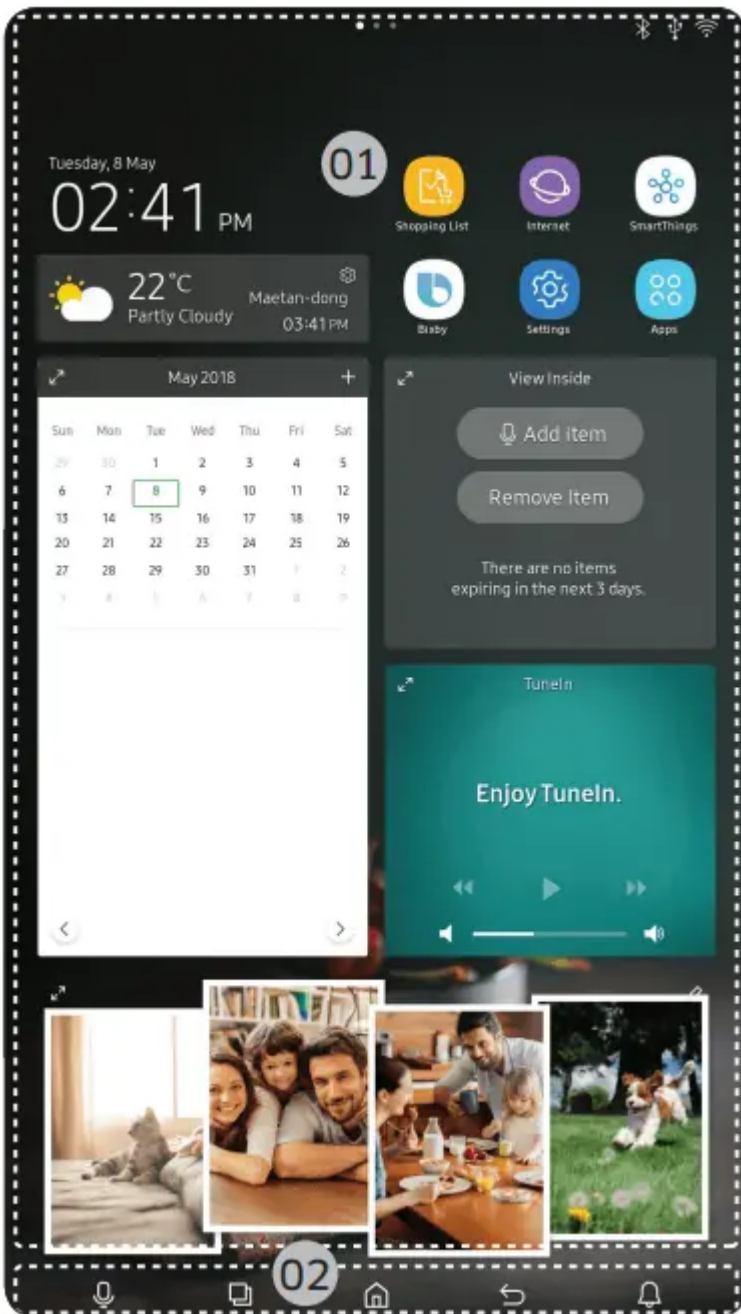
Tuesday, 8 May
02:41 PM

01

Shopping List
Internet
SmartThings

22°C
Partly Cloudy
Maetan-dong
03:41 PM

Bixby
Settings
Apps

May 2018

| Sun | Mon | Tue | Wed | Thu | Fri | Sat |
|---|---|---|---|---|---|---|
| 29 | 30 | 1 | 2 | 3 | 4 | 5 |
| 6 | 7 | 8 | 9 | 10 | 11 | 12 |
| 13 | 14 | 15 | 16 | 17 | 18 | 19 |
| 20 | 21 | 22 | 23 | 24 | 25 | 26 |
| 27 | 28 | 29 | 30 | 31 | 1 | 2 |
| 3 | 4 | 5 | 6 | 7 | 8 | 9 |

View Inside
Add item
Remove Item
There are no items expiring in the next 3 days.

TuneIn
Enjoy TuneIn.

02